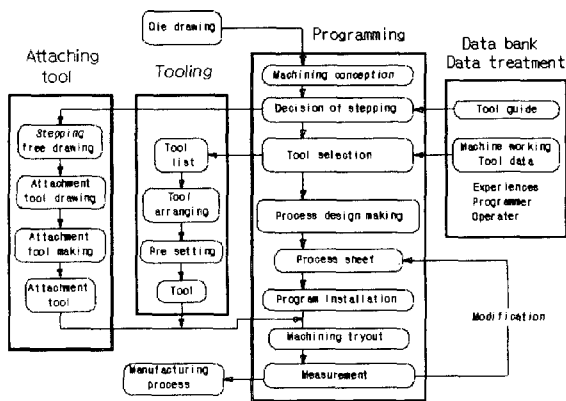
Die drawing

Programming

Data bank
Data treatment

Attaching tool

Tooling

Machining conception

Decision of stepping

Tool guide

Stepping free drawing

Tool list

Tool selection

Machine working Tool data

Experiences
Programmer
Operater

Attachment tool drawing

Tool arranging

Process design making

Attachment tool making

Pre setting

Process sheet

Attachment tool

Tool

Program installation

Modification

Machining tryout

Manufacturing process

Measurement